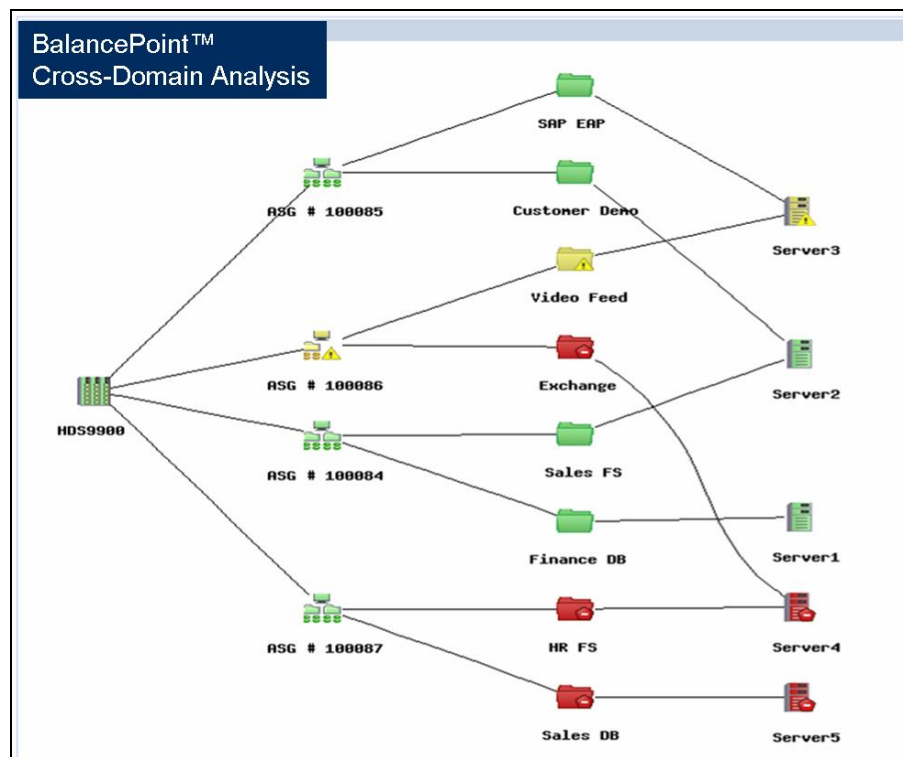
BalancePoint™
Cross-Domain Analysis

SAP EAP

ASG # 100085

Customer Demo

Server3

Video Feed

ASG # 100086

Exchange

Server2

HDS9900

ASG # 100084

Sales FS

Finance DB

Server1

ASG # 100087

HR FS

Server4

Sales DB

Server5